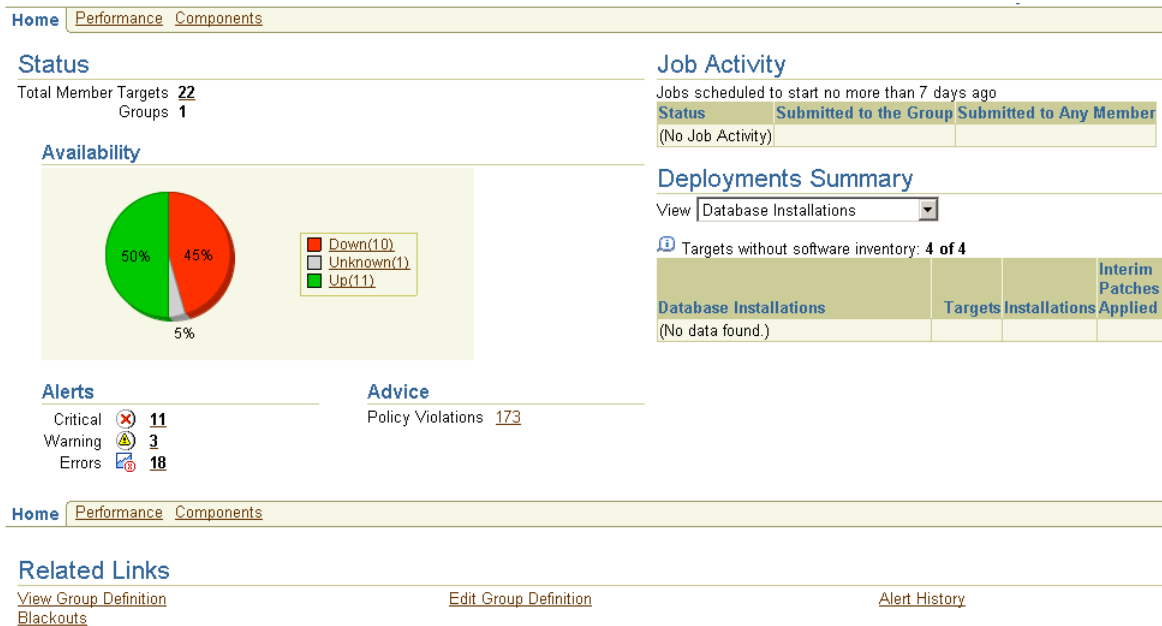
Home Performance Components

Status

Total Member Targets 22
Groups 1

Availability

50% 45% 5%

Down(10)
Unknown(1)
Up(11)

Alerts

Critical 11
Warning 3
Errors 18

Advice

Policy Violations 173

Job Activity

Jobs scheduled to start no more than 7 days ago

| Status | Submitted to the Group | Submitted to Any Member |
|---|---|---|
| (No Job Activity) | | |

Deployments Summary

View Database Installations

Targets without software inventory: 4 of 4

| Database Installations | Targets | Installations | Interim Patches Applied |
|---|---|---|---|
| (No data found.) | | | |

Home Performance Components

Related Links

View Group Definition
Blackouts
Edit Group Definition
Alert History